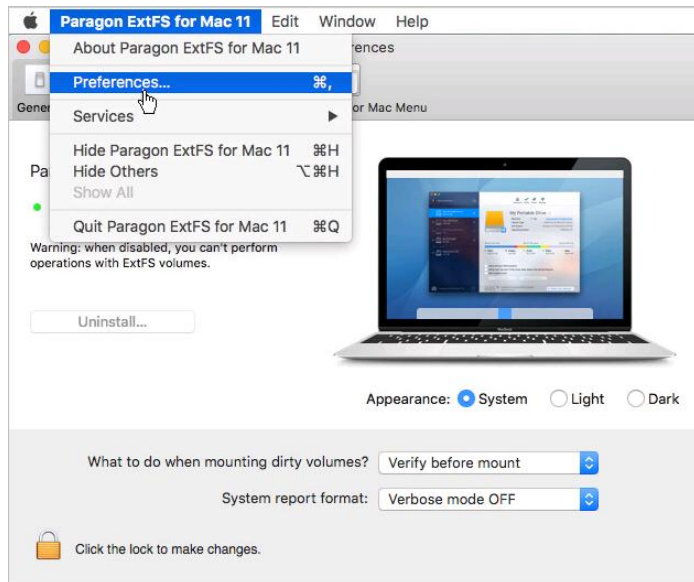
Paragon ExtFS for Mac 11 Edit Window Help

About Paragon ExtFS for Mac 11
Preferences... ⌘,
Services ▶
Hide Paragon ExtFS for Mac 11 ⌘H
Hide Others ⌥⌘H
Show All
Quit Paragon ExtFS for Mac 11 ⌘Q

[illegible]rences

Gene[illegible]

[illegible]or Mac Menu

Pa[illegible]

Warning: when disabled, you can't perform operations with ExtFS volumes.

Uninstall...

Appearance: System Light Dark

What to do when mounting dirty volumes? Verify before mount

System report format: Verbose mode OFF

Click the lock to make changes.